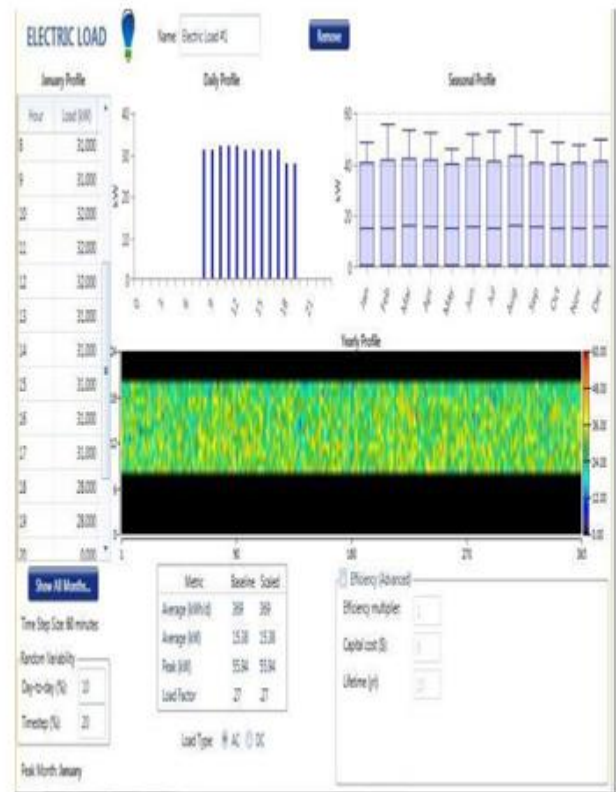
ELECTRIC LOAD

Name: Electric Load #1

Remove

January Profile

| Hour | Load (kW) |
|---|---|
| 8 | 31.000 |
| 9 | 31.000 |
| 10 | 32.000 |
| 11 | 32.000 |
| 12 | 32.000 |
| 13 | 31.000 |
| 14 | 31.000 |
| 15 | 31.000 |
| 16 | 31.000 |
| 17 | 31.000 |
| 18 | 28.000 |
| 19 | 28.000 |
| 20 | 0.000 |

Daily Profile

40
30
20
10
0
kW

Seasonal Profile

60
40
20
0
kW

Jan Feb Mar Apr May Jun Jul Aug Sep Oct Nov Dec

Yearly Profile

24
18
12
6
0
1 90 180 270 365

60.00
48.00
36.00
24.00
12.00
0.00

Show All Months...

Time Step Size: 60 minutes

Random Variability

Day-to-day (%) 10

Timestep (%) 20

Peak Month: January

| Metric | Baseline | Scaled |
|---|---|---|
| Average (kWh/d) | 369 | 369 |
| Average (kW) | 15.38 | 15.38 |
| Peak (kW) | 55.94 | 55.94 |
| Load Factor | .27 | .27 |

Load Type: AC DC

Efficiency (Advanced)

Efficiency multiplier: 1

Capital cost ($): 0

Lifetime (yr): 20